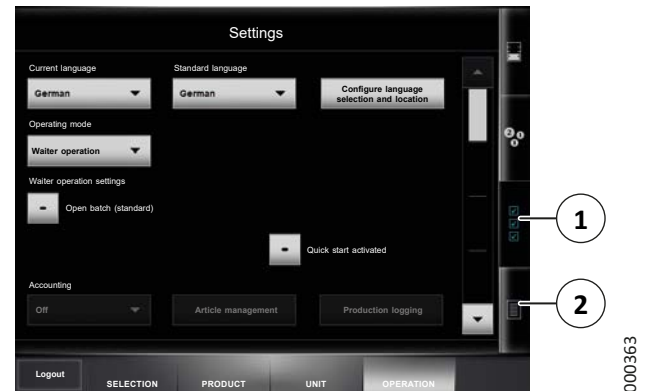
Settings

Current language
German

Standard language
German

Configure language selection and location

Operating mode
Waiter operation

Waiter operation settings
Open batch (standard)

Quick start activated

Accounting
Off

Article management

Production logging

1

2

Logout

SELECTION

PRODUCT

UNIT

OPERATION

000363